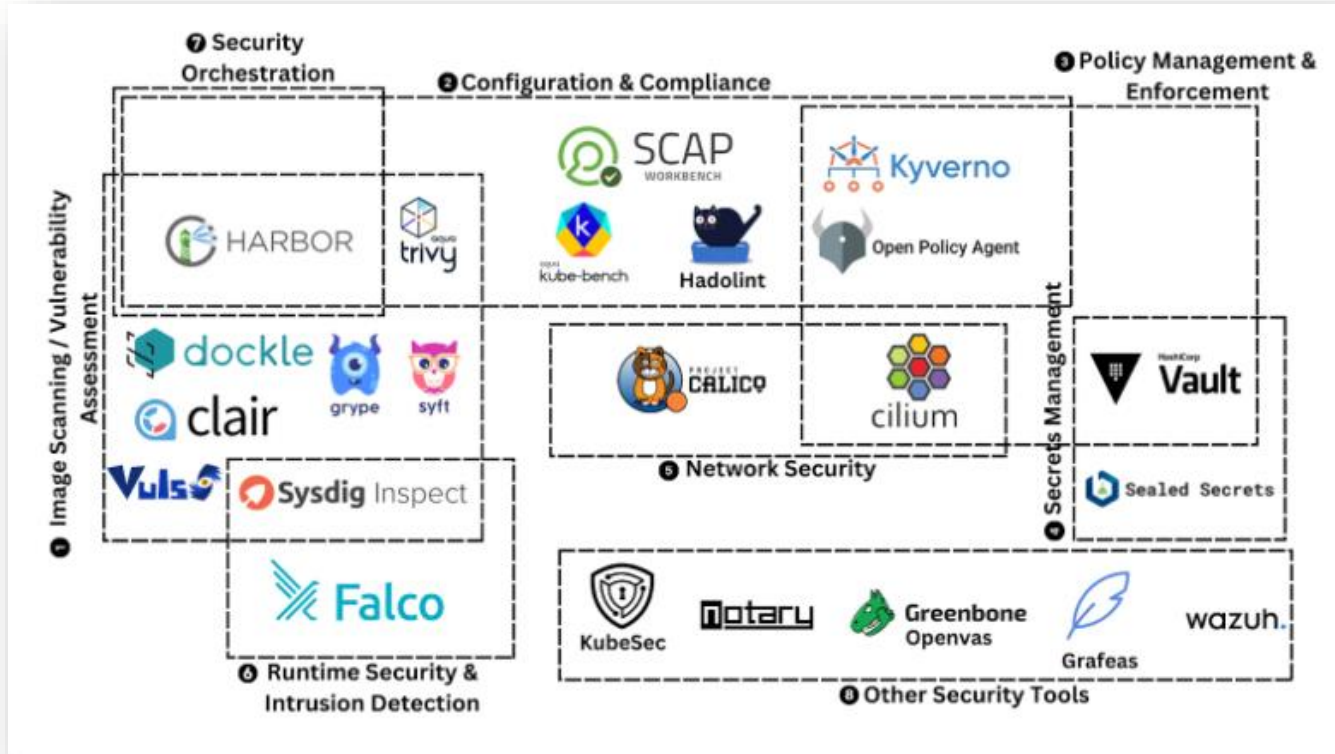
❼ Security Orchestration

❷ Configuration & Compliance

❸ Policy Management & Enforcement

❶ Image Scanning / Vulnerability Assessment

HARBOR

aqua trivy

SCAP WORKBENCH

aqua kube-bench

Hadolint

Kyverno

Open Policy Agent

dockle

clair

grype

syft

Vuls

Sysdig Inspect

Falco

PROJECT CALICO

cilium

❺ Network Security

❹ Secrets Management

HashiCorp Vault

Sealed Secrets

❻ Runtime Security & Intrusion Detection

KubeSec

notary

Greenbone Openvas

Grafeas

wazuh.

❽ Other Security Tools